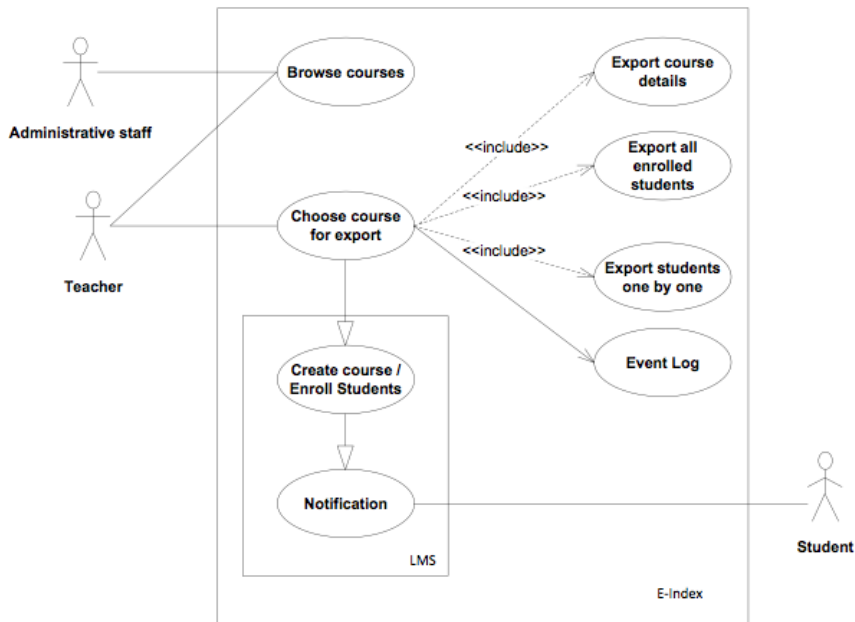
Administrative staff

Teacher

Browse courses

Choose course for export

Export course details

<<include>>

Export all enrolled students

<<include>>

<<include>>

Export students one by one

Event Log

Create course / Enroll Students

Notification

LMS

E-Index

Student